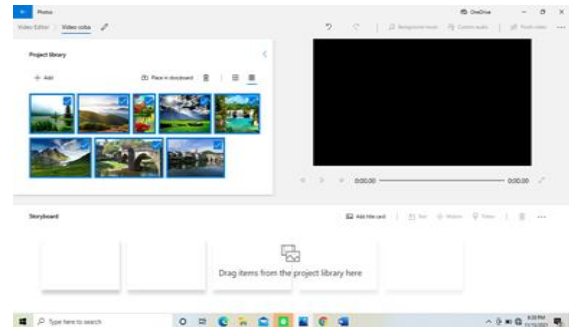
Photos

Video Editor › Video cobs

OneDrive

Background music

Custom audio

Finish video

Project library

+ Add

Place in storyboard

0:00.00

0:00.00

Storyboard

Add title card

Drag items from the project library here

Type here to search